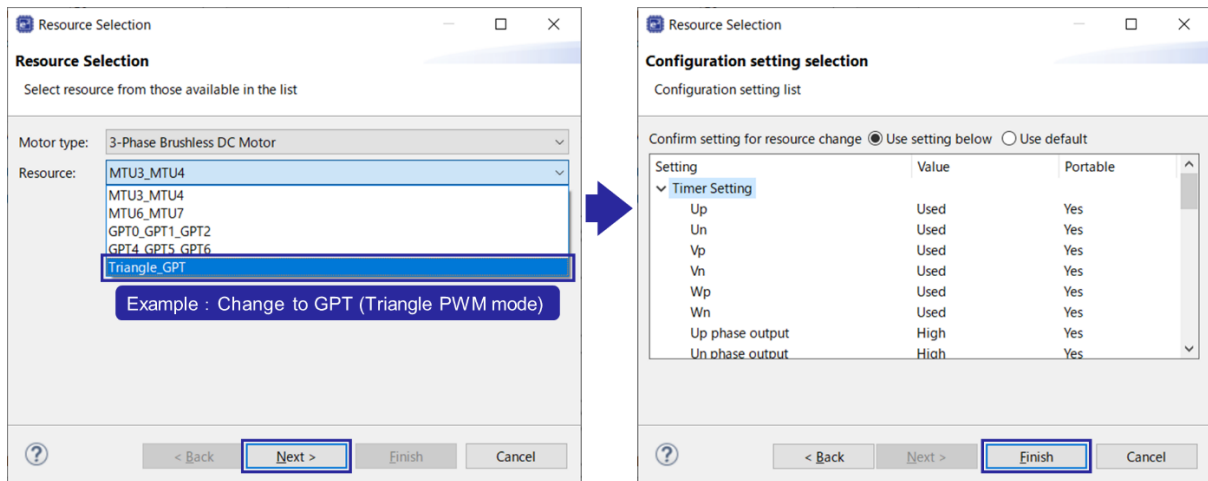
Resource Selection

Resource Selection

Select resource from those available in the list

Motor type: 3-Phase Brushless DC Motor

Resource: MTU3_MTU4

MTU3_MTU4
MTU6_MTU7
GPT0_GPT1_GPT2
GPT4_GPT5_GPT6
Triangle_GPT

Example : Change to GPT (Triangle PWM mode)

?

< Back | Next > | Finish | Cancel

Resource Selection

Configuration setting selection

Configuration setting list

Confirm setting for resource change Use setting below Use default

| Setting | Value | Portable |
|---|---|---|
| Timer Setting | | |
| Up | Used | Yes |
| Un | Used | Yes |
| Vp | Used | Yes |
| Vn | Used | Yes |
| Wp | Used | Yes |
| Wn | Used | Yes |
| Up phase output | High | Yes |
| Un phase output | High | Yes |

?

< Back | Next > | Finish | Cancel